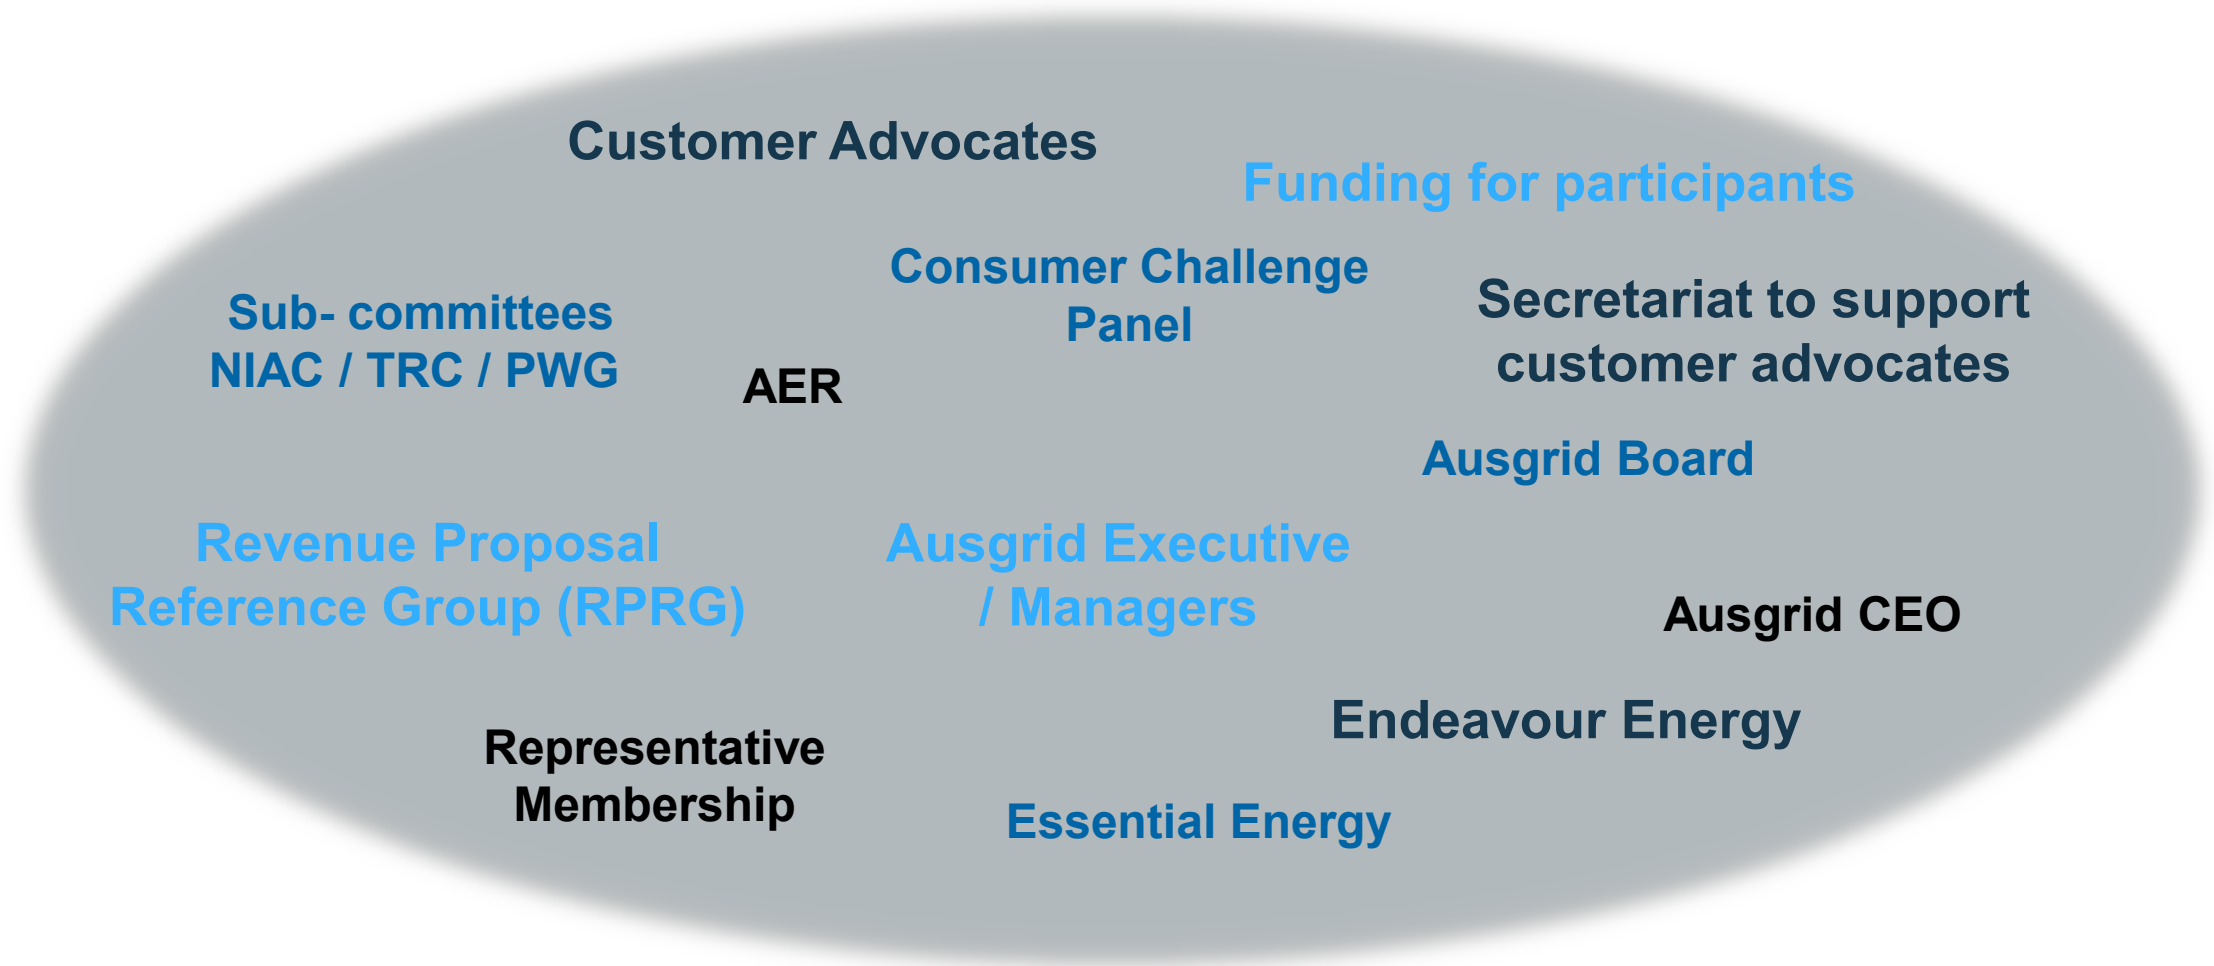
Customer Advocates

Funding for participants

Consumer Challenge Panel

Sub- committees NIAC / TRC / PWG

Secretariat to support customer advocates

AER

Ausgrid Board

Revenue Proposal Reference Group (RPRG)

Ausgrid Executive / Managers

Ausgrid CEO

Endeavour Energy

Representative Membership

Essential Energy